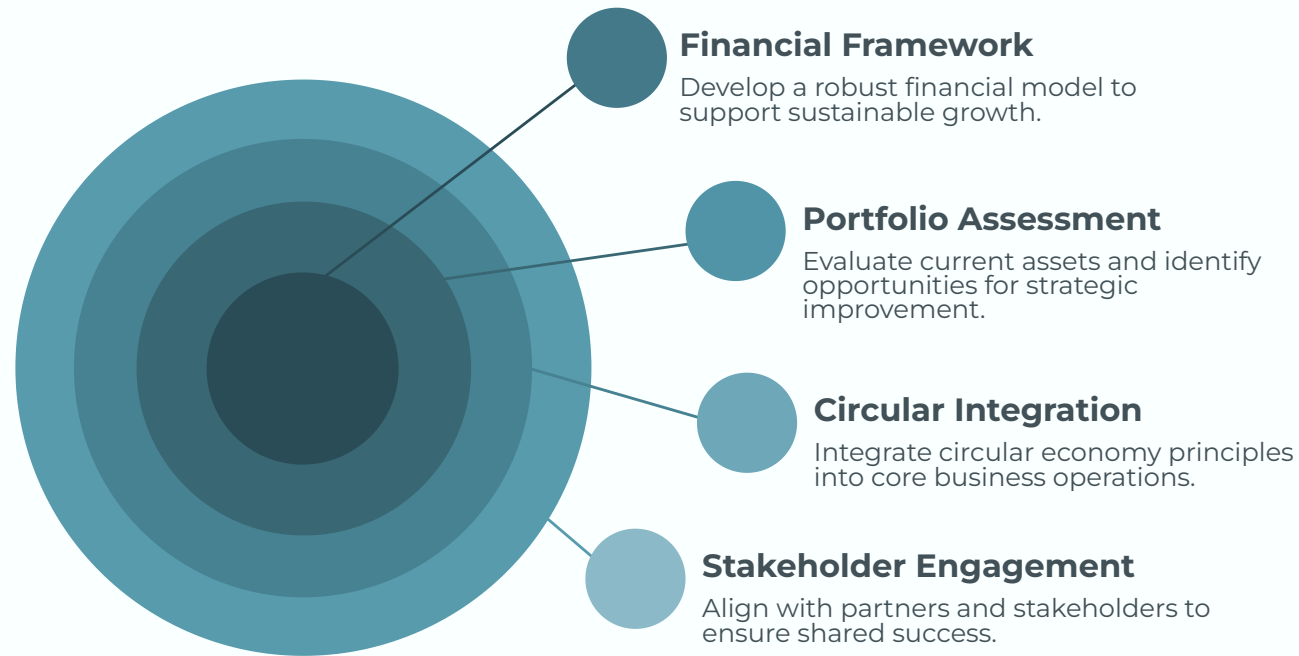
Financial Framework
Develop a robust financial model to support sustainable growth.

Portfolio Assessment
Evaluate current assets and identify opportunities for strategic improvement.

Circular Integration
Integrate circular economy principles into core business operations.

Stakeholder Engagement
Align with partners and stakeholders to ensure shared success.